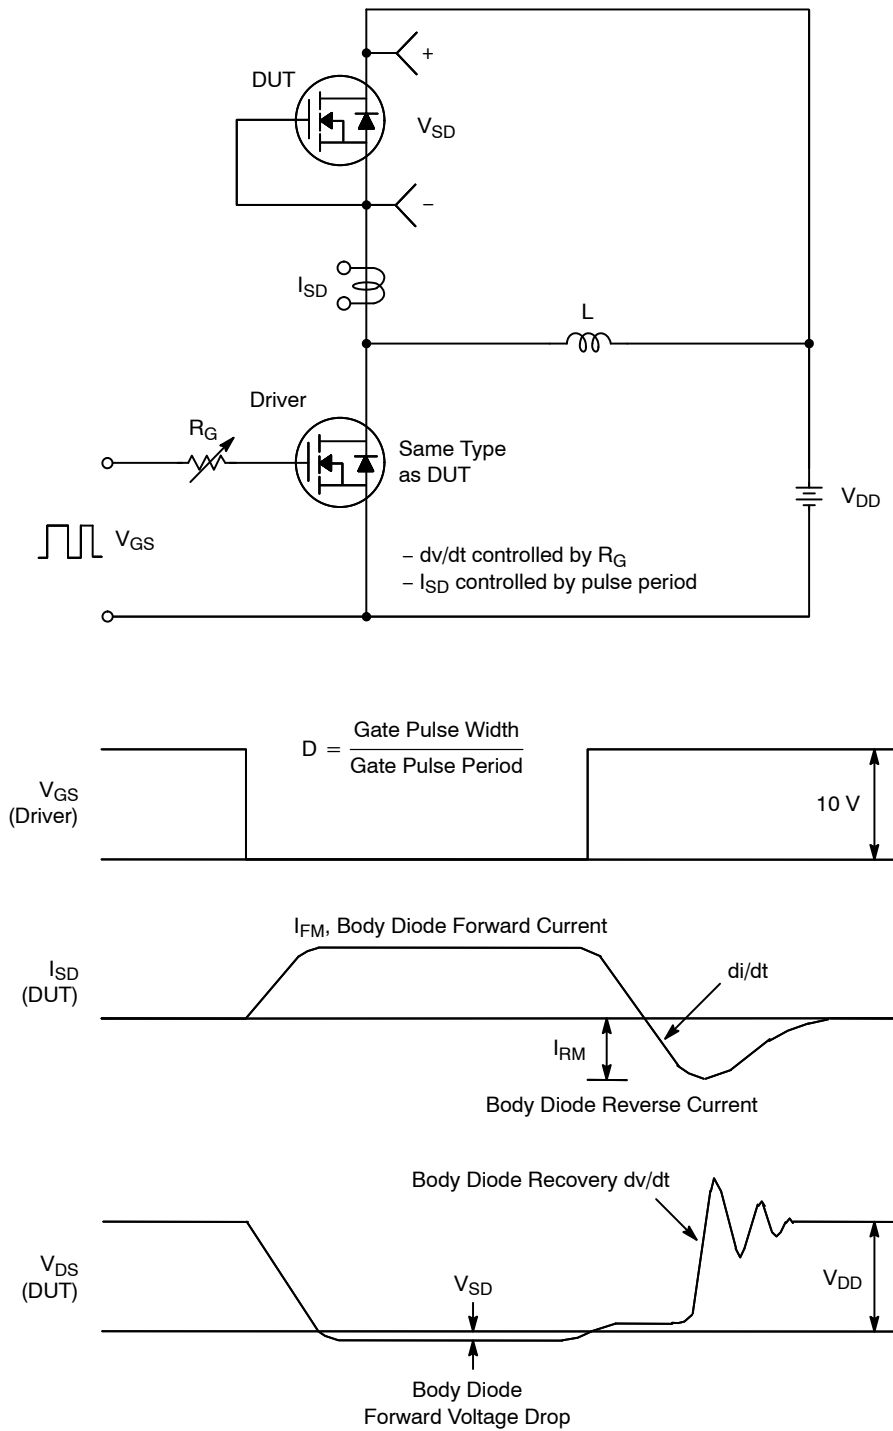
DUT

+

$V_{SD}$

–

$I_{SD}$

L

Driver

$R_G$

Same Type as DUT

$V_{DD}$

$V_{GS}$

– dv/dt controlled by $R_G$
– $I_{SD}$ controlled by pulse period

$D = \frac{\text{Gate Pulse Width}}{\text{Gate Pulse Period}}$

$V_{GS}$ (Driver)

10 V

$I_{FM}$, Body Diode Forward Current

$I_{SD}$ (DUT)

di/dt

$I_{RM}$

Body Diode Reverse Current

Body Diode Recovery dv/dt

$V_{DS}$ (DUT)

$V_{SD}$

$V_{DD}$

Body Diode Forward Voltage Drop